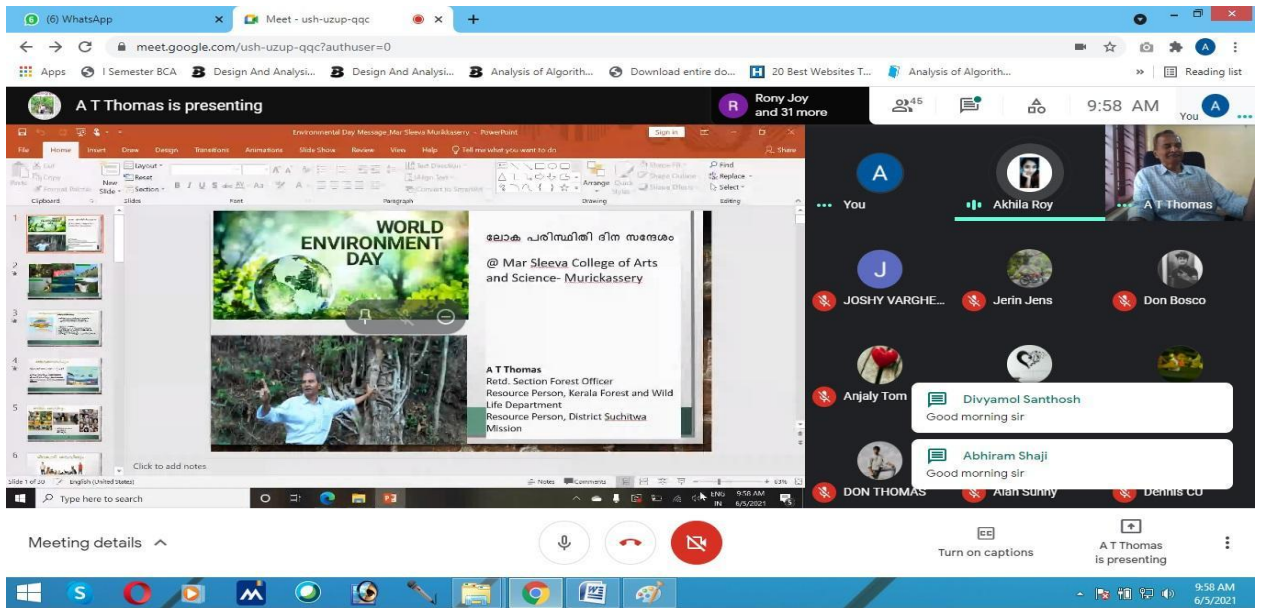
(6) WhatsApp × Meet - ush-uzup-qqc × +

meet.google.com/ush-uzup-qqc?authuser=0

Apps I Semester BCA Design And Analysi... Design And Analysi... Analysis of Algorith... Download entire do... 20 Best Websites T... Analysis of Algorith... » Reading list

A T Thomas is presenting

Rony Joy and 31 more

45

9:58 AM

You

Environmental Day Message_Mar Sleeva Murikkassery - PowerPoint

Sign in

File Home Insert Draw Design Transitions Animations Slide Show Review View Help Tell me what you want to do Share

Cut Copy Format Painter Paste New Slide Layout Reset Section Clipboard Slides Font Paragraph Text Direction Align Text Convert to SmartArt Arrange Quick Styles Shape Fill Shape Outline Shape Effects Drawing Find Replace Select Editing

WORLD ENVIRONMENT DAY

ലോക പരിസ്ഥിതി ദിന സന്ദേശം

@ Mar Sleeva College of Arts and Science- Murickassery

A T Thomas
Retd. Section Forest Officer
Resource Person, Kerala Forest and Wild Life Department
Resource Person, District Suchitwa Mission

Click to add notes

Slide 1 of 20 English (United States) Notes Comments 63%

Type here to search

ENG IN 9:58 AM 6/5/2021

A You
Akhila Roy
A T Thomas
J JOSHY VARGHE...
Jerin Jens
Don Bosco
Anjaly Tom
Divyamol Santhosh
Good morning sir
DON THOMAS
Alan Sunny
Dennis CU
Abhiram Shaji
Good morning sir

Meeting details

Turn on captions

A T Thomas is presenting

9:58 AM 6/5/2021